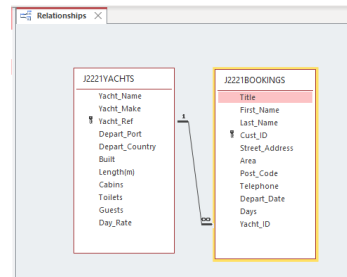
Relationships

J2221YACHTS
Yacht_Name
Yacht_Make
Yacht_Ref
Depart_Port
Depart_Country
Built
Length(m)
Cabins
Toilets
Guests
Day_Rate

J2221BOOKINGS
Title
First_Name
Last_Name
Cust_ID
Street_Address
Area
Post_Code
Telephone
Depart_Date
Days
Yacht_ID

1
∞